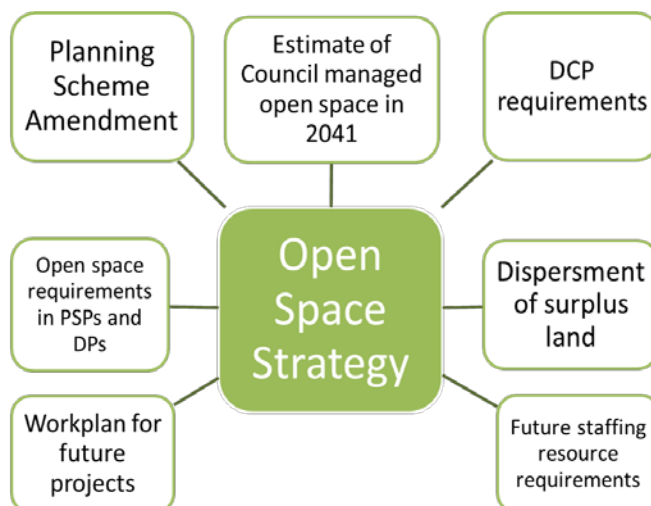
Planning Scheme Amendment

Estimate of Council managed open space in 2041

DCP requirements

Open space requirements in PSPs and DPs

Open Space Strategy

Dispersment of surplus land

Workplan for future projects

Future staffing resource requirements